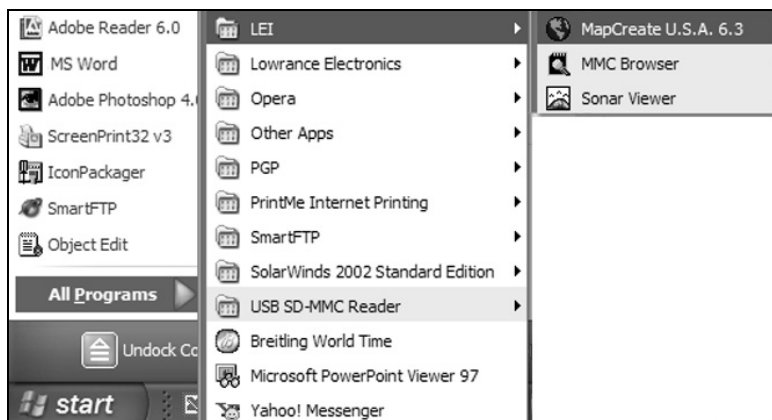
Adobe Reader 6.0
MS Word
Adobe Photoshop 4.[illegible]
ScreenPrint32 v3
IconPackager
SmartFTP
Object Edit
All Programs
Undock Co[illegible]
start

LEI
Lowrance Electronics
Opera
Other Apps
PGP
PrintMe Internet Printing
SmartFTP
SolarWinds 2002 Standard Edition
USB SD-MMC Reader
Breitling World Time
Microsoft PowerPoint Viewer 97
Yahoo! Messenger

MapCreate U.S.A. 6.3
MMC Browser
Sonar Viewer